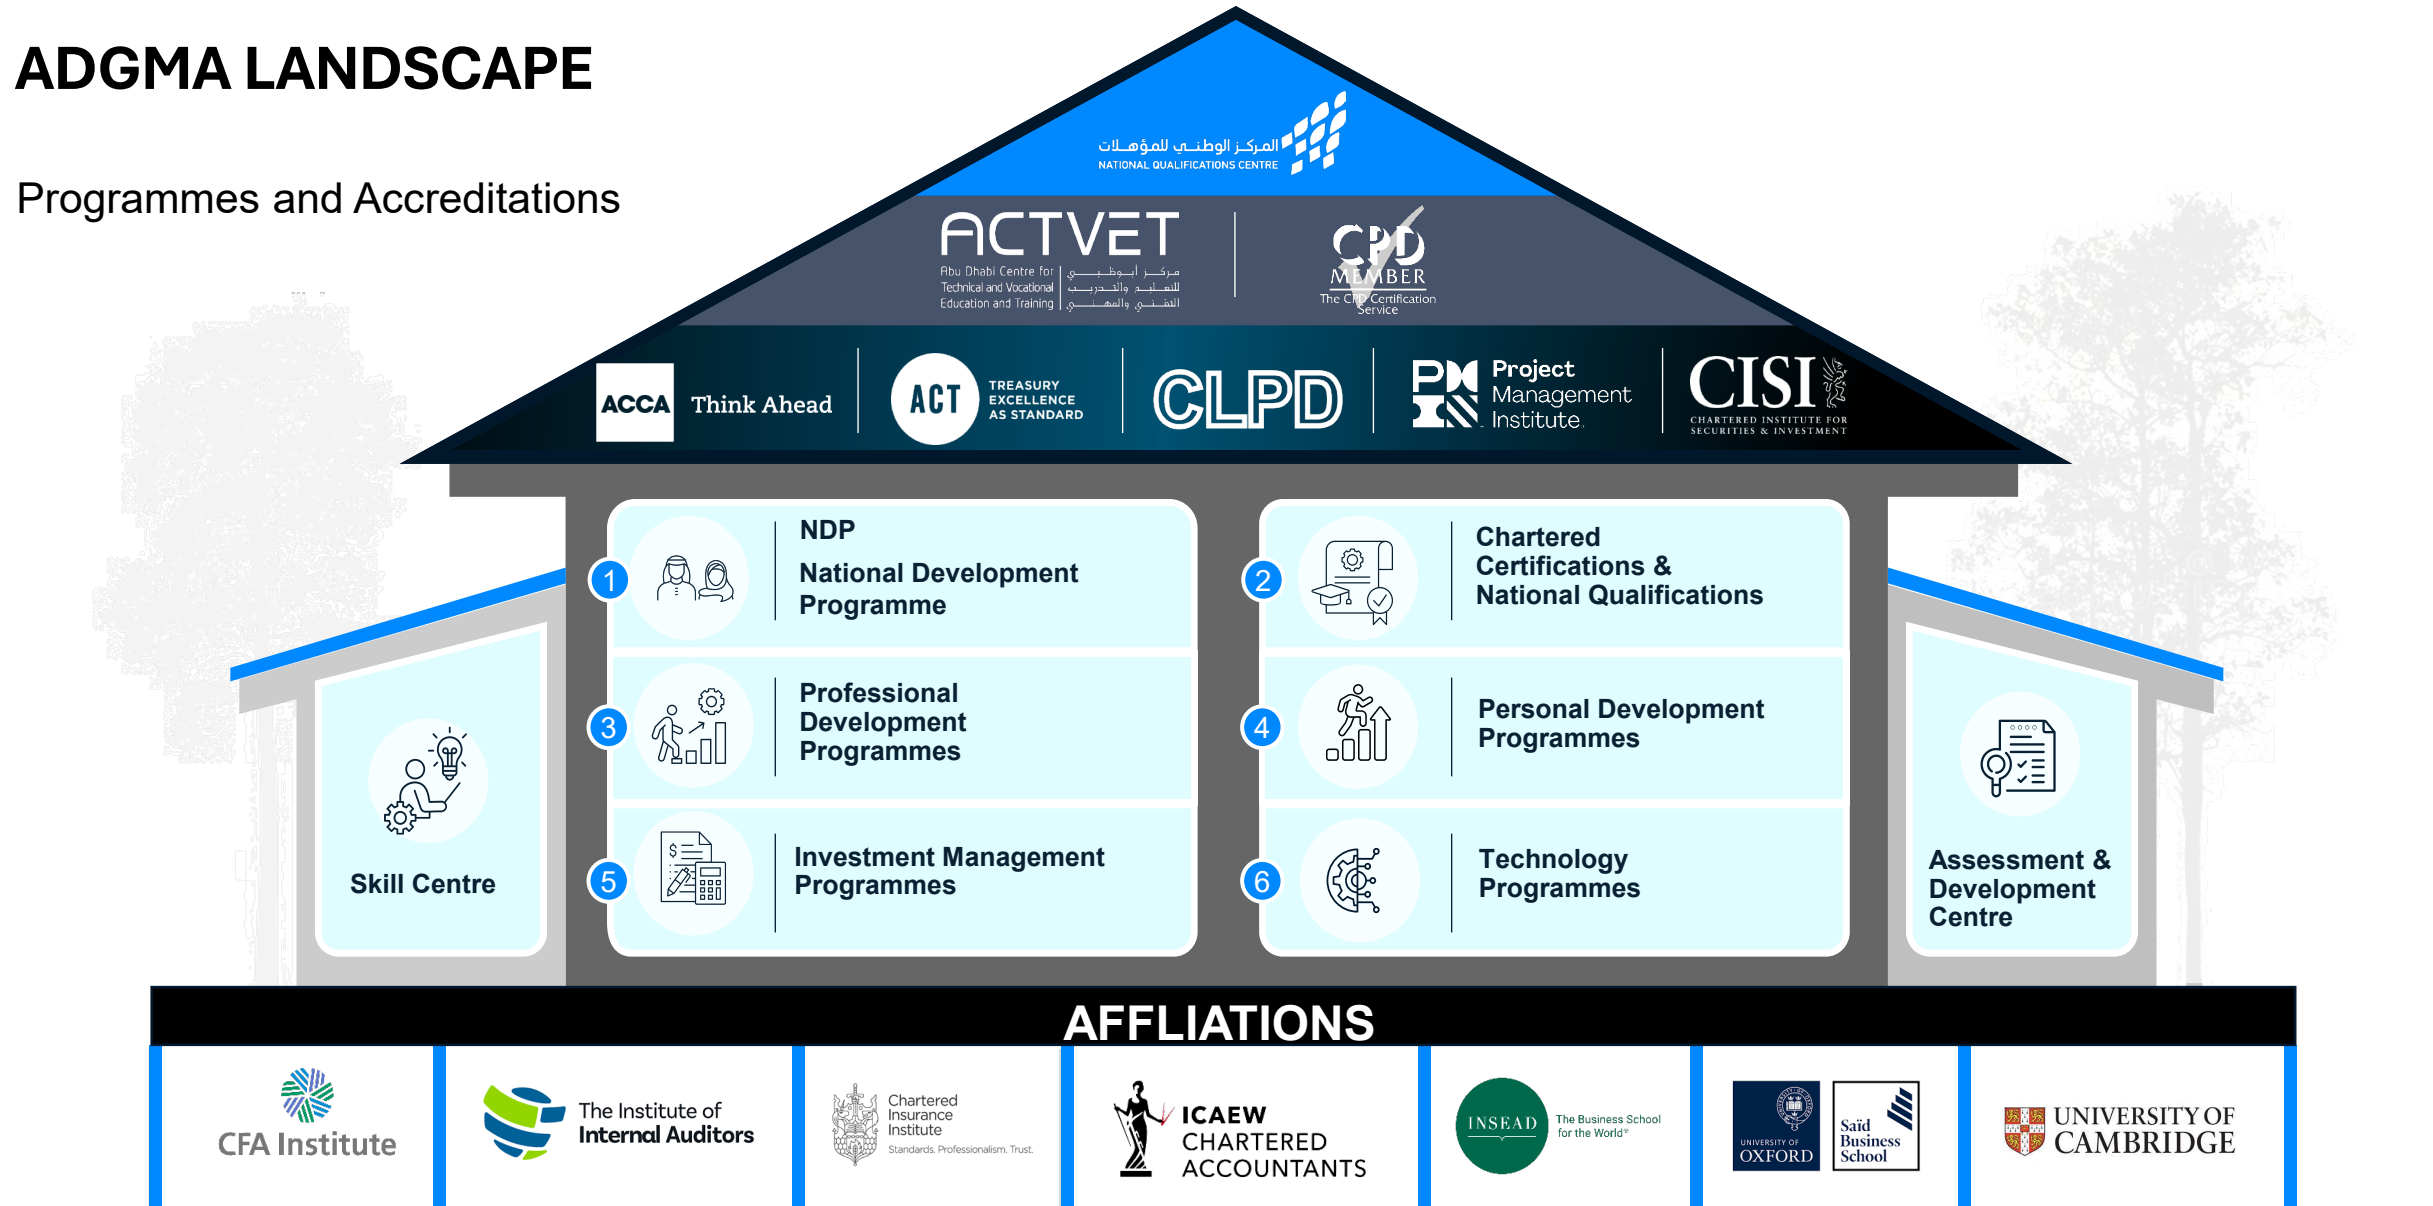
ADGMA LANDSCAPE

Programmes and Accreditations

المركز الوطني للمؤهلات
NATIONAL QUALIFICATIONS CENTRE

ACTVET
Abu Dhabi Centre for Technical and Vocational Education and Training
مركز أبوظبي للتعليم والتدريب التقني والمهني

CPD MEMBER
The CPD Certification Service

ACCA Think Ahead

ACT TREASURY EXCELLENCE AS STANDARD

CLPD

PMI Project Management Institute

CISI CHARTERED INSTITUTE FOR SECURITIES & INVESTMENT

1 NDP
National Development Programme

2 Chartered Certifications & National Qualifications

3 Professional Development Programmes

4 Personal Development Programmes

5 Investment Management Programmes

6 Technology Programmes

Skill Centre

Assessment & Development Centre

AFFLIATIONS

CFA Institute

The Institute of Internal Auditors

Chartered Insurance Institute
Standards. Professionalism. Trust.

ICAEW CHARTERED ACCOUNTANTS

INSEAD The Business School for the World

UNIVERSITY OF OXFORD

Saïd Business School

UNIVERSITY OF CAMBRIDGE